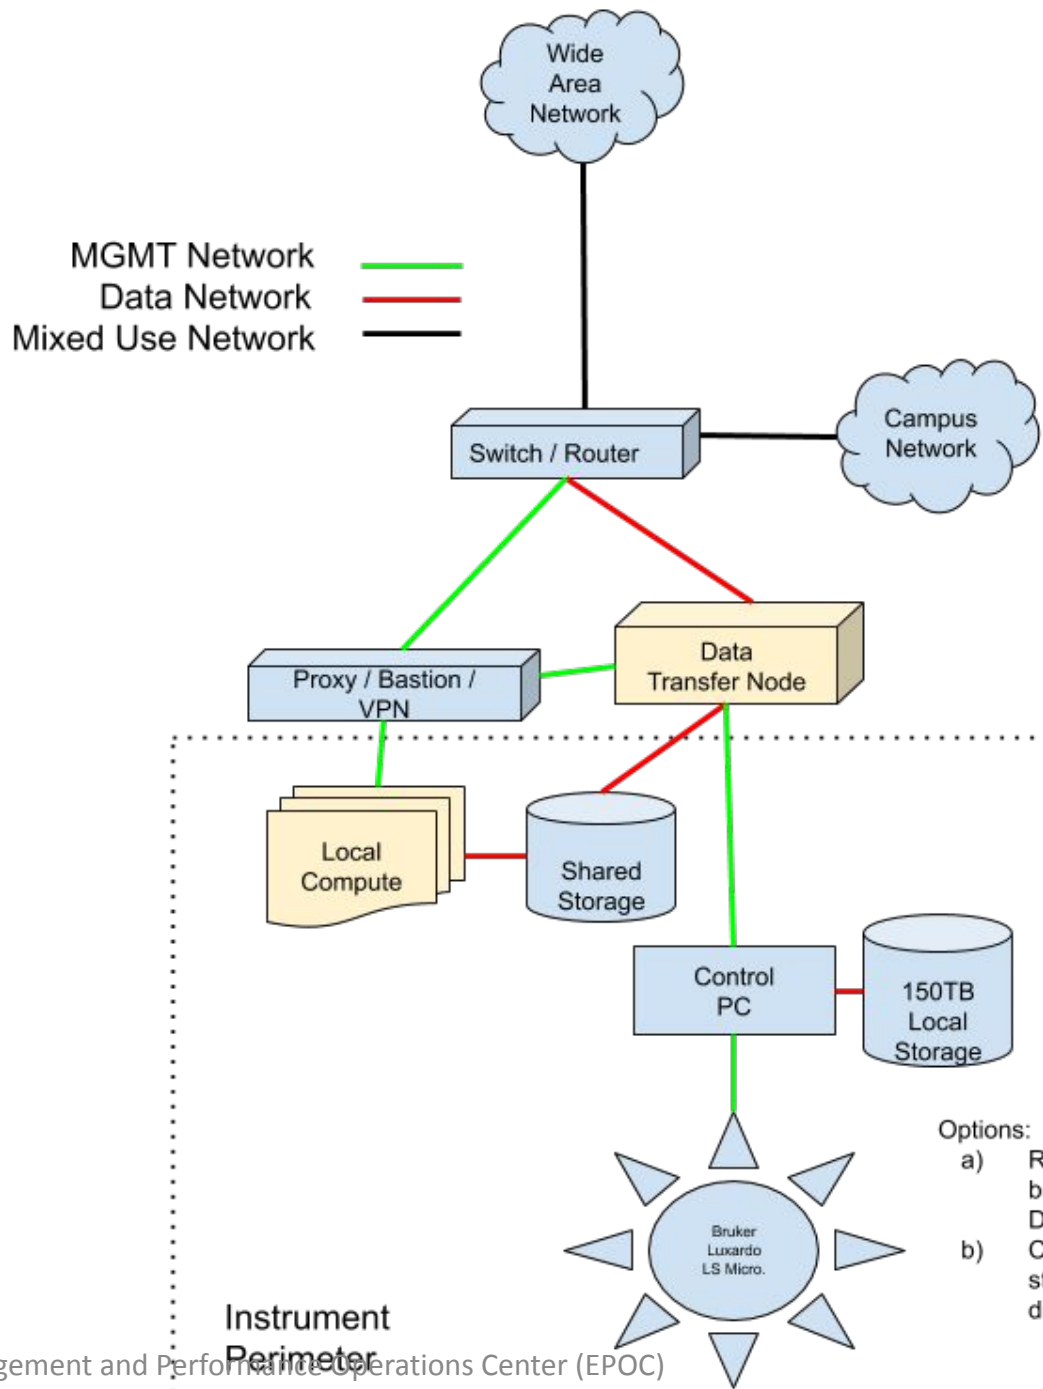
Wide Area Network

MGMT Network
Data Network
Mixed Use Network

Switch / Router

Campus Network

Proxy / Bastion / VPN

Data Transfer Node

Local Compute

Shared Storage

Control PC

150TB Local Storage

Options:
a) R
b
D
b) C
s
d

Bruker Luxardo LS Micro.

Instrument Perimeter

gement and Performance Operations Center (EPOC)